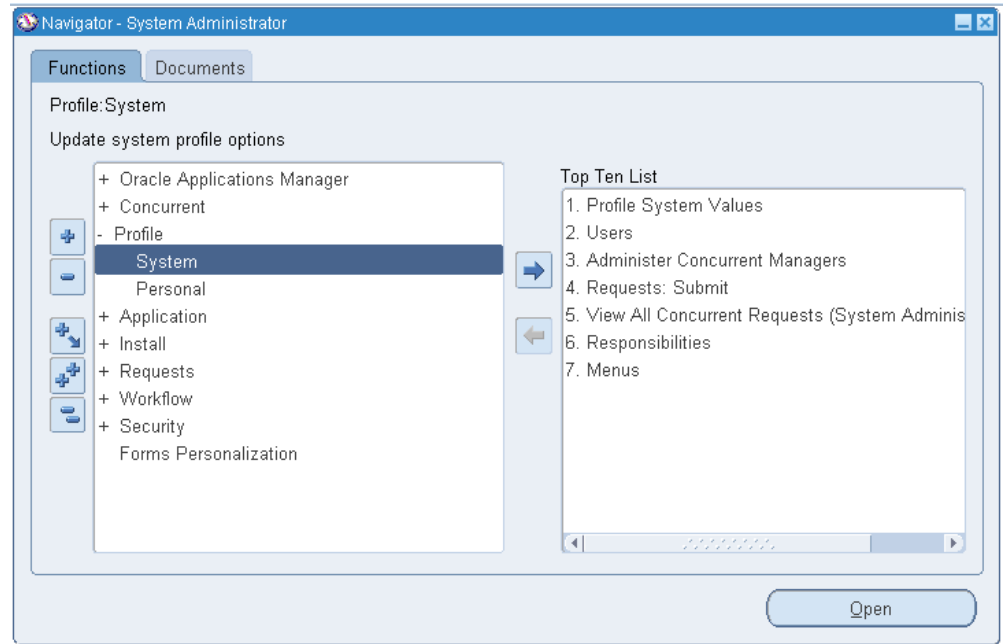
Navigator - System Administrator

Functions | Documents

Profile:System

Update system profile options

+ Oracle Applications Manager
+ Concurrent
- Profile
System
Personal
+ Application
+ Install
+ Requests
+ Workflow
+ Security
Forms Personalization

Top Ten List

1. Profile System Values
2. Users
3. Administer Concurrent Managers
4. Requests: Submit
5. View All Concurrent Requests (System Adminis
6. Responsibilities
7. Menus

Open